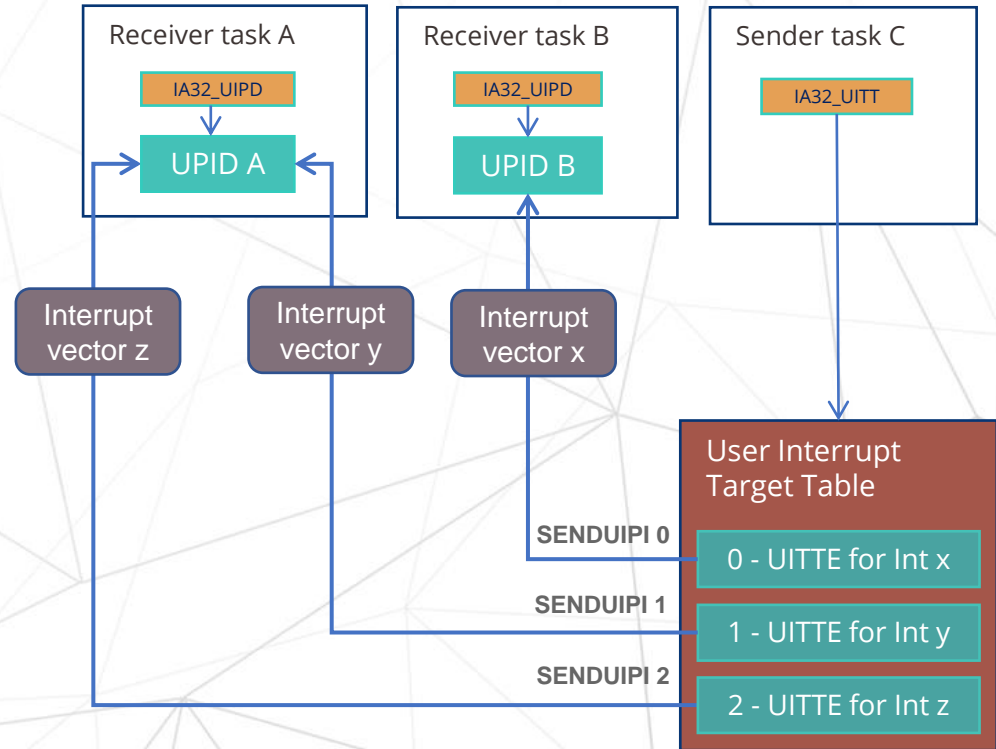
Receiver task A

IA32_UIPD

UPID A

Receiver task B

IA32_UIPD

UPID B

Sender task C

IA32_UITT

Interrupt vector z

Interrupt vector y

Interrupt vector x

User Interrupt Target Table

SENDUIPI 0

0 - UITTE for Int x

SENDUIPI 1

1 - UITTE for Int y

SENDUIPI 2

2 - UITTE for Int z